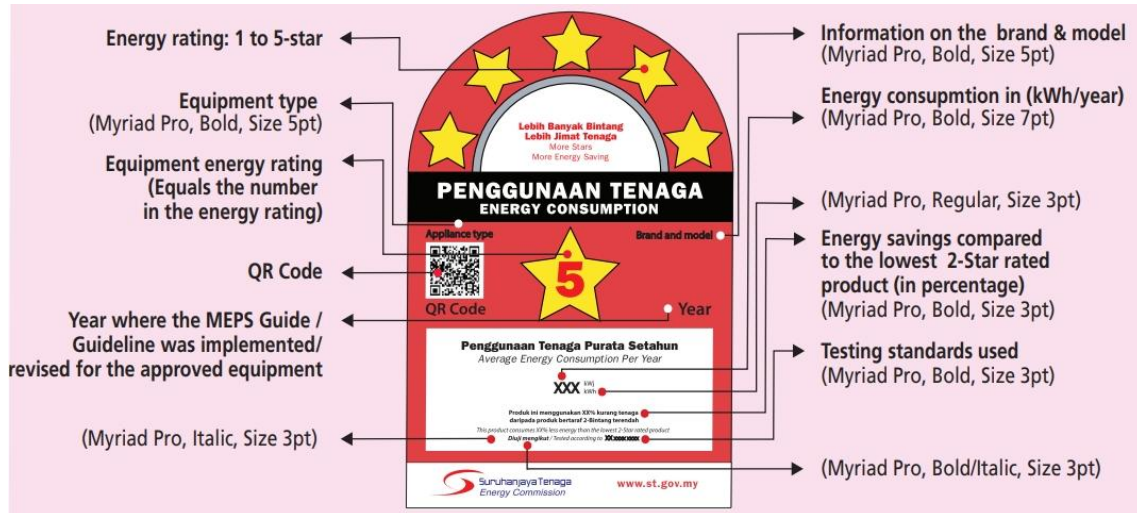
Energy rating: 1 to 5-star

Equipment type
(Myriad Pro, Bold, Size 5pt)

Equipment energy rating
(Equals the number
in the energy rating)

QR Code

Year where the MEPS Guide / Guideline was implemented/ revised for the approved equipment

(Myriad Pro, Italic, Size 3pt)

Lebih Banyak Bintang
Lebih Jimat Tenaga
More Stars
More Energy Saving

PENGGUNAAN TENAGA
ENERGY CONSUMPTION

Appliance type

Brand and model

5

QR Code

Year

Penggunaan Tenaga Purata Setahun
Average Energy Consumption Per Year

XXX kWj kWh

Produk ini menggunakan XX% kurang tenaga daripada produk bertaraf 2-Bintang terendah
This product consumes XX% less energy than the lowest 2-Star rated product
Diuji mengikut / Tested according to XXXXXXX

Suruhanjaya Tenaga
Energy Commission

www.st.gov.my

Information on the brand & model
(Myriad Pro, Bold, Size 5pt)

Energy consupmtion in (kWh/year)
(Myriad Pro, Bold, Size 7pt)

(Myriad Pro, Regular, Size 3pt)

Energy savings compared to the lowest 2-Star rated product (in percentage)
(Myriad Pro, Bold, Size 3pt)

Testing standards used
(Myriad Pro, Bold, Size 3pt)

(Myriad Pro, Bold/Italic, Size 3pt)